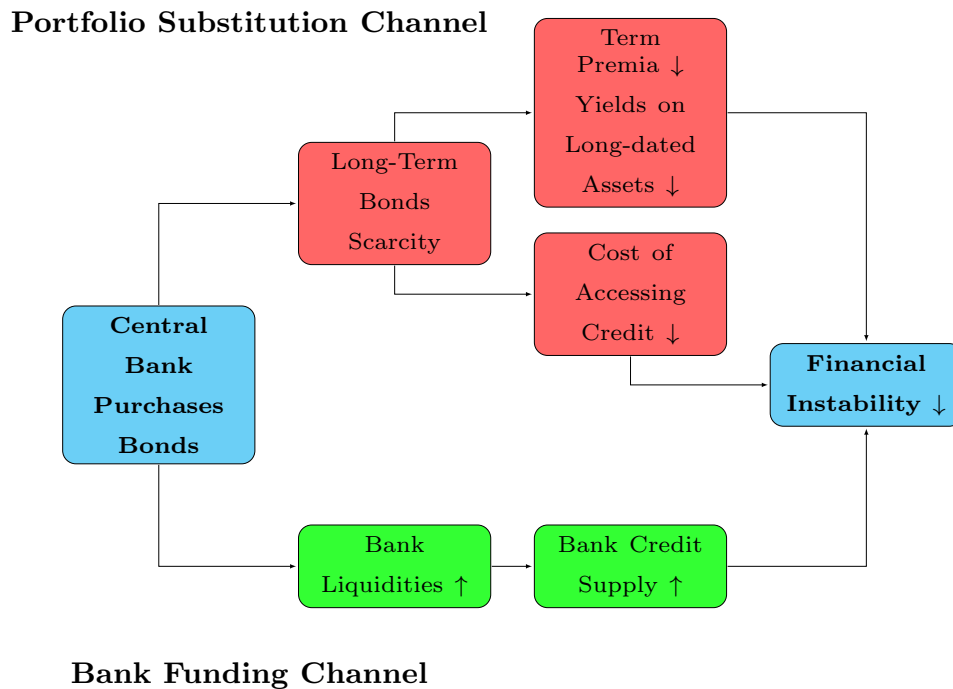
Portfolio Substitution Channel

Term Premia $\downarrow$ Yields on Long-dated Assets $\downarrow$

Long-Term Bonds Scarcity

Cost of Accessing Credit $\downarrow$

Central Bank Purchases Bonds

Financial Instability $\downarrow$

Bank Liquidities $\uparrow$

Bank Credit Supply $\uparrow$

Bank Funding Channel